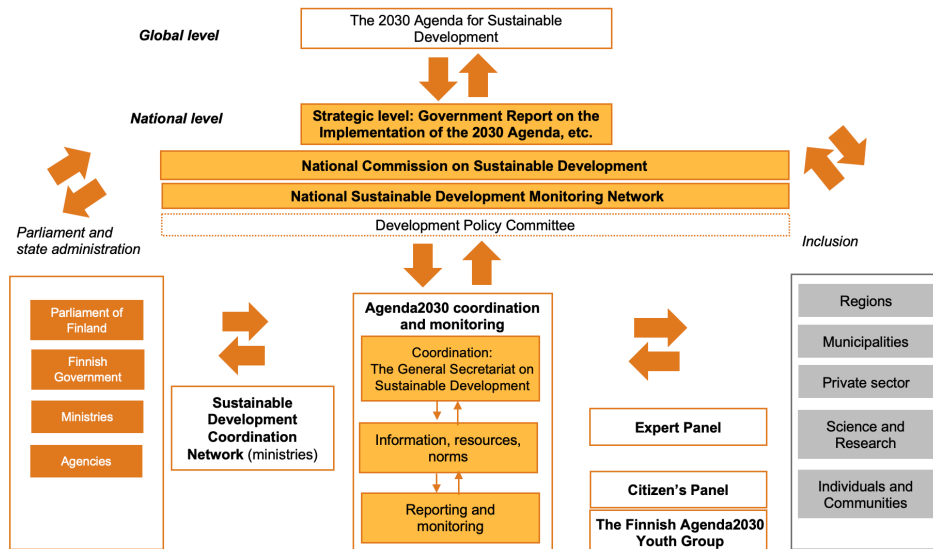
Global level

The 2030 Agenda for Sustainable Development

National level

Strategic level: Government Report on the Implementation of the 2030 Agenda, etc.

National Commission on Sustainable Development

National Sustainable Development Monitoring Network

Development Policy Committee

Parliament and state administration

Inclusion

Parliament of Finland

Finnish Government

Ministries

Agencies

Sustainable Development Coordination Network (ministries)

Agenda2030 coordination and monitoring

Coordination: The General Secretariat on Sustainable Development

Information, resources, norms

Reporting and monitoring

Expert Panel

Citizen's Panel

The Finnish Agenda2030 Youth Group

Regions

Municipalities

Private sector

Science and Research

Individuals and Communities